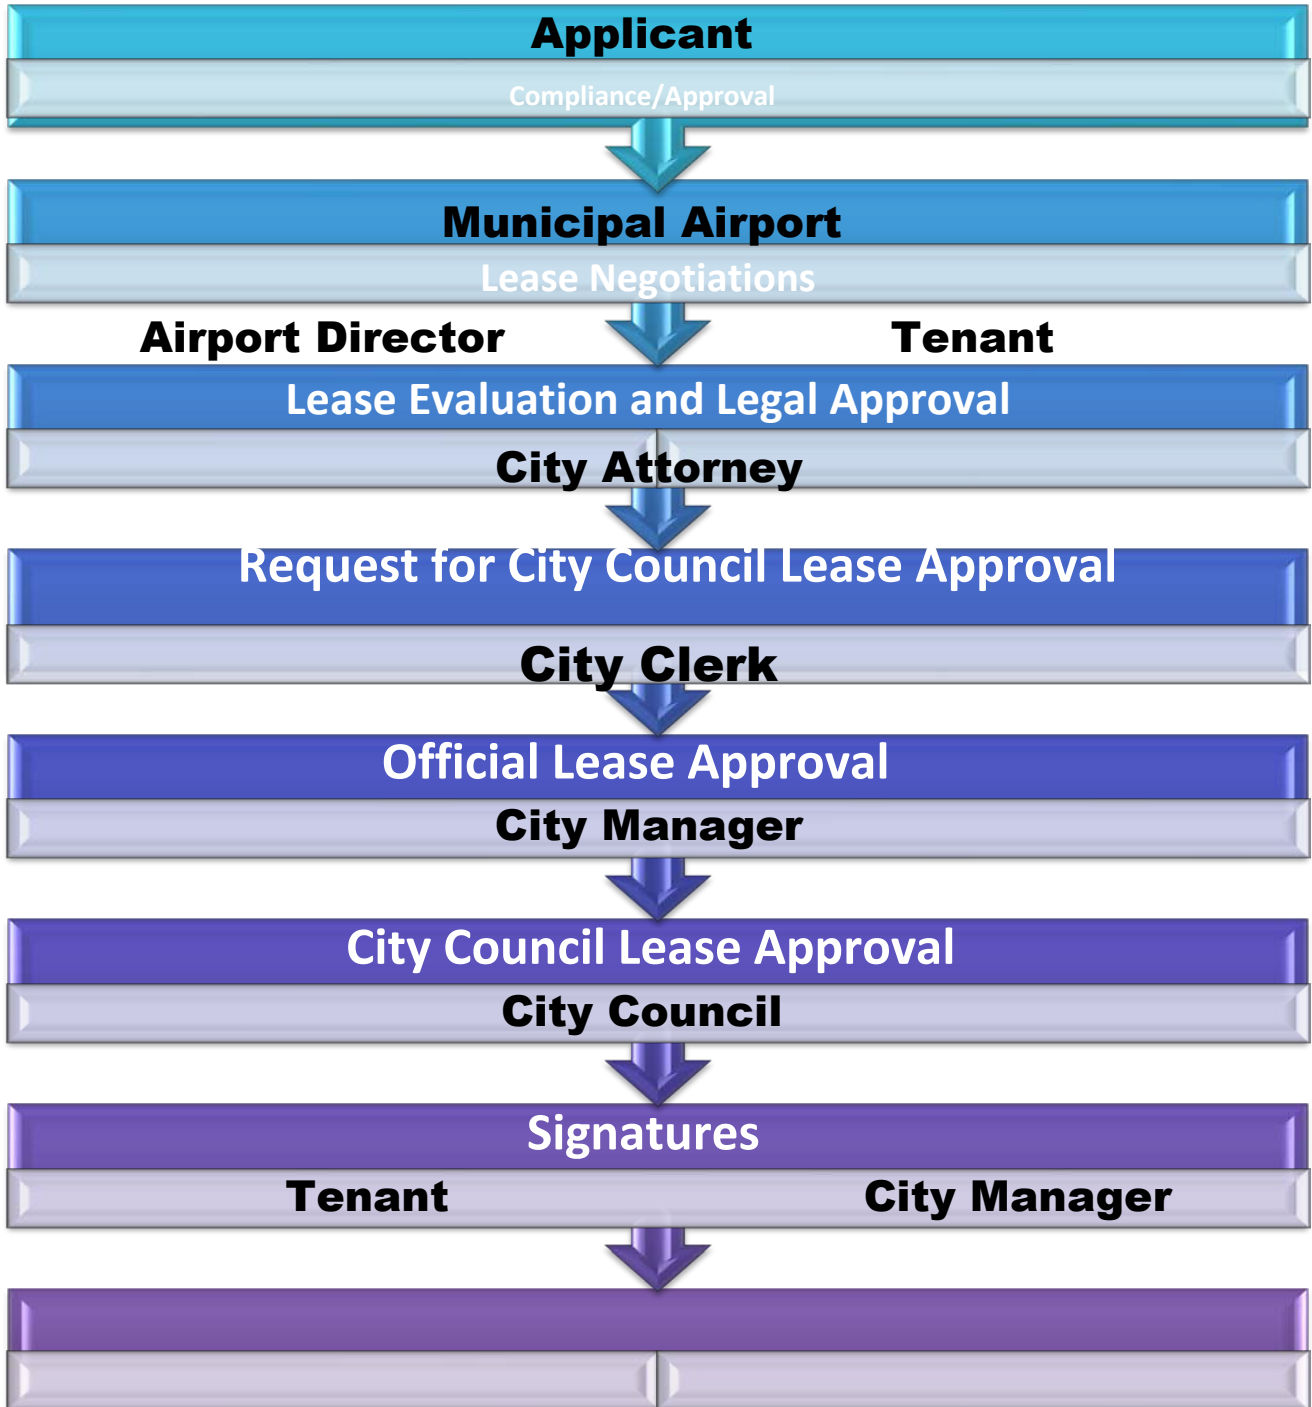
Applicant

Compliance/Approval

Municipal Airport

Lease Negotiations

Airport Director

Tenant

Lease Evaluation and Legal Approval

City Attorney

Request for City Council Lease Approval

City Clerk

Official Lease Approval

City Manager

City Council Lease Approval

City Council

Signatures

Tenant

City Manager